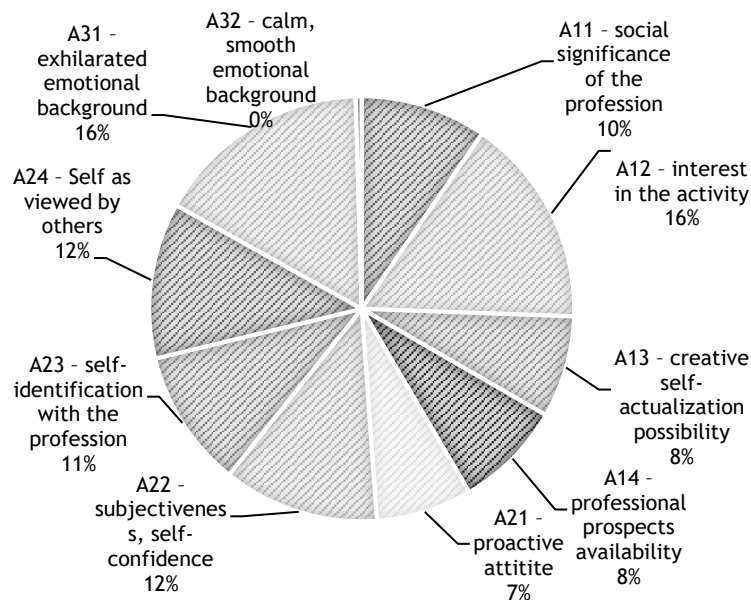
A32 – calm, smooth emotional background 0%

A11 – social significance of the profession 10%

A12 – interest in the activity 16%

A13 – creative self-actualization possibility 8%

A14 – professional prospects availability 8%

A21 – proactive attitite 7%

A22 – subjectivenes s, self-confidence 12%

A23 – self-identification with the profession 11%

A24 – Self as viewed by others 12%

A31 – exhilarated emotional background 16%